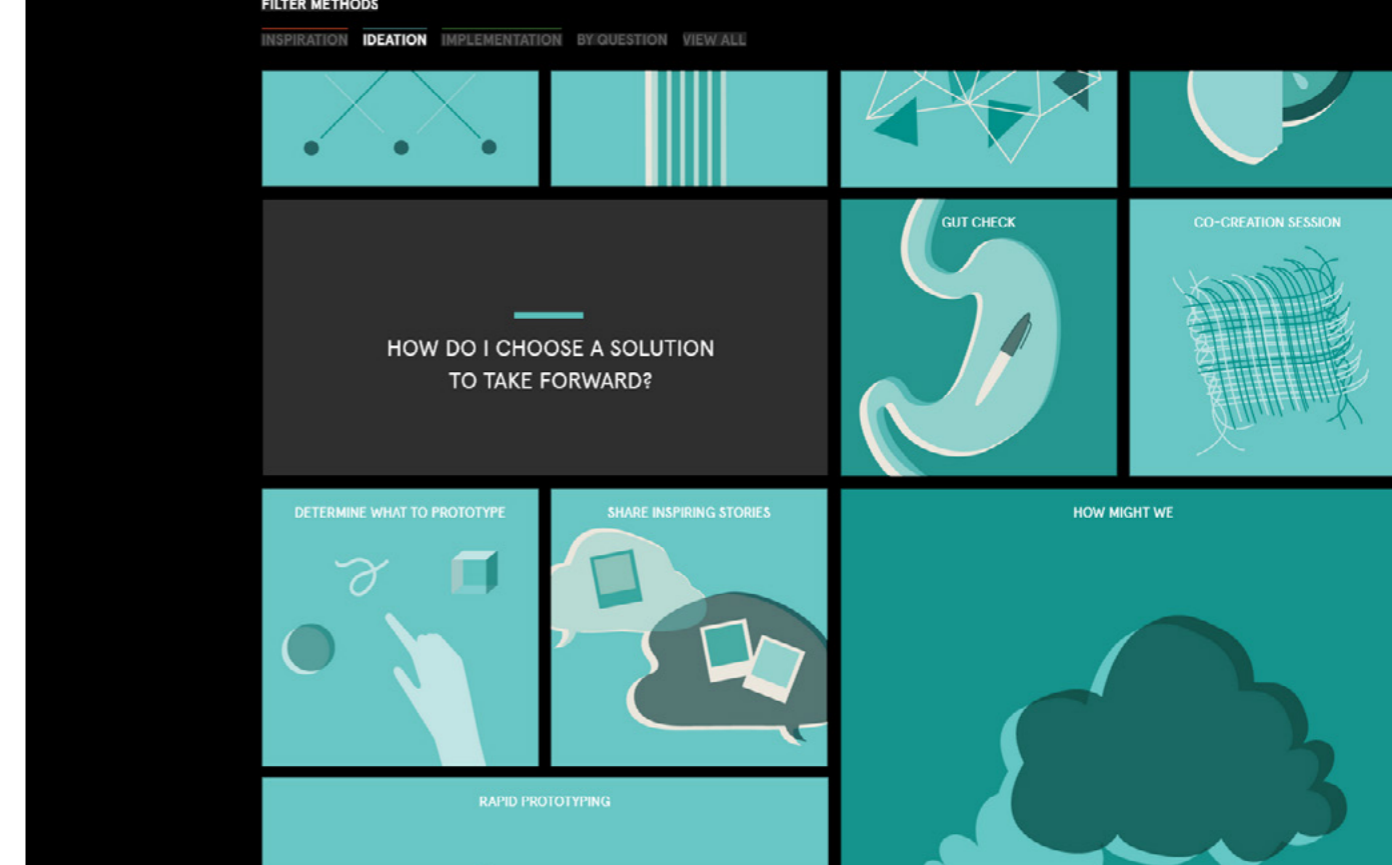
FILTER METHODS

INSPIRATION IDEATION IMPLEMENTATION BY QUESTION VIEW ALL

HOW DO I CHOOSE A SOLUTION TO TAKE FORWARD?

GUT CHECK

CO-CREATION SESSION

DETERMINE WHAT TO PROTOTYPE

SHARE INSPIRING STORIES

HOW MIGHT WE

RAPID PROTOTYPING